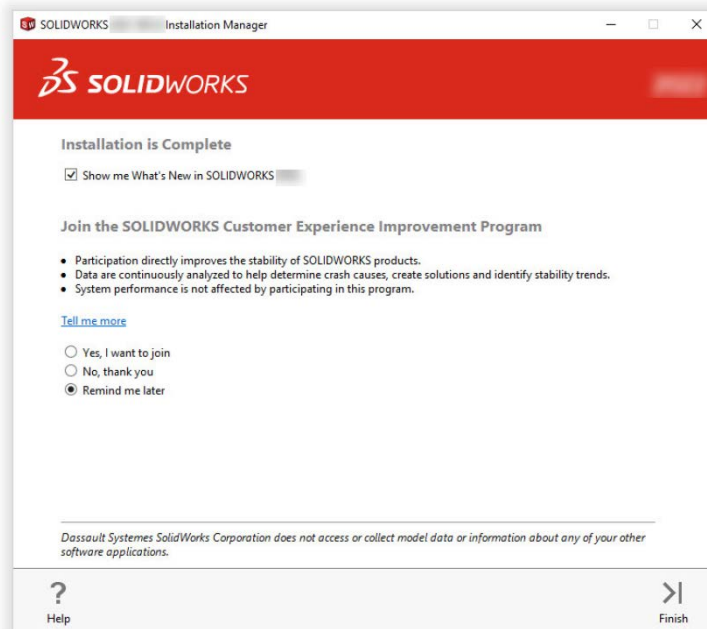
SOLIDWORKS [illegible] Installation Manager

SOLIDWORKS

Installation is Complete

Show me What's New in SOLIDWORKS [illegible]

Join the SOLIDWORKS Customer Experience Improvement Program

- Participation directly improves the stability of SOLIDWORKS products.
- Data are continuously analyzed to help determine crash causes, create solutions and identify stability trends.
- System performance is not affected by participating in this program.

Tell me more

Yes, I want to join
No, thank you
Remind me later

Dassault Systemes SolidWorks Corporation does not access or collect model data or information about any of your other software applications.

?
Help

Finish